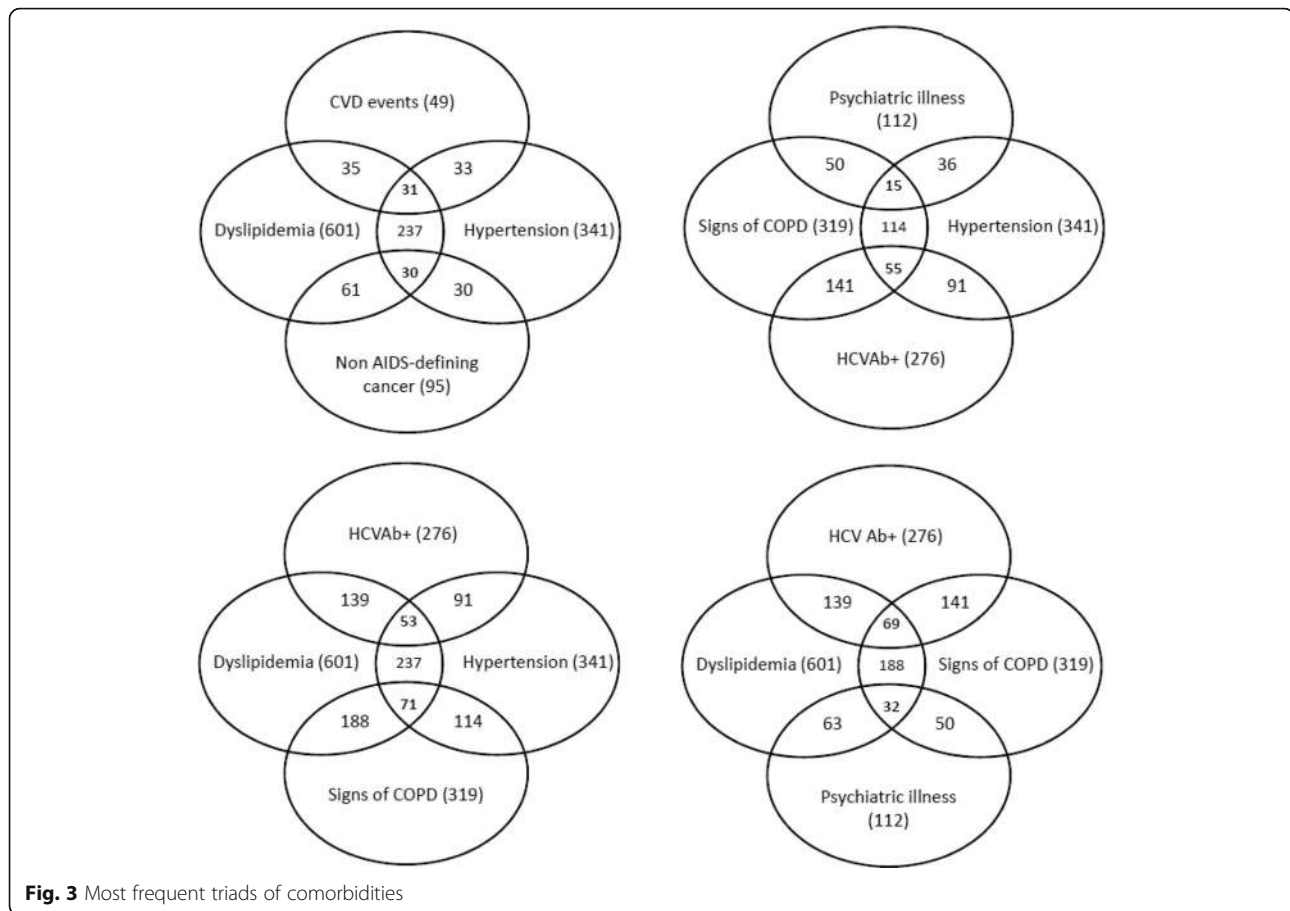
CVD events (49)

35

33

31

Dyslipidemia (601)

237

Hypertension (341)

30

61

30

Non AIDS-defining cancer (95)

Psychiatric illness (112)

50

36

15

Signs of COPD (319)

114

Hypertension (341)

55

141

91

HCVAb+ (276)

HCVAb+ (276)

139

91

53

Dyslipidemia (601)

237

Hypertension (341)

71

188

114

Signs of COPD (319)

HCV Ab+ (276)

139

141

69

Dyslipidemia (601)

188

Signs of COPD (319)

32

63

50

Psychiatric illness (112)

**Fig. 3** Most frequent triads of comorbidities